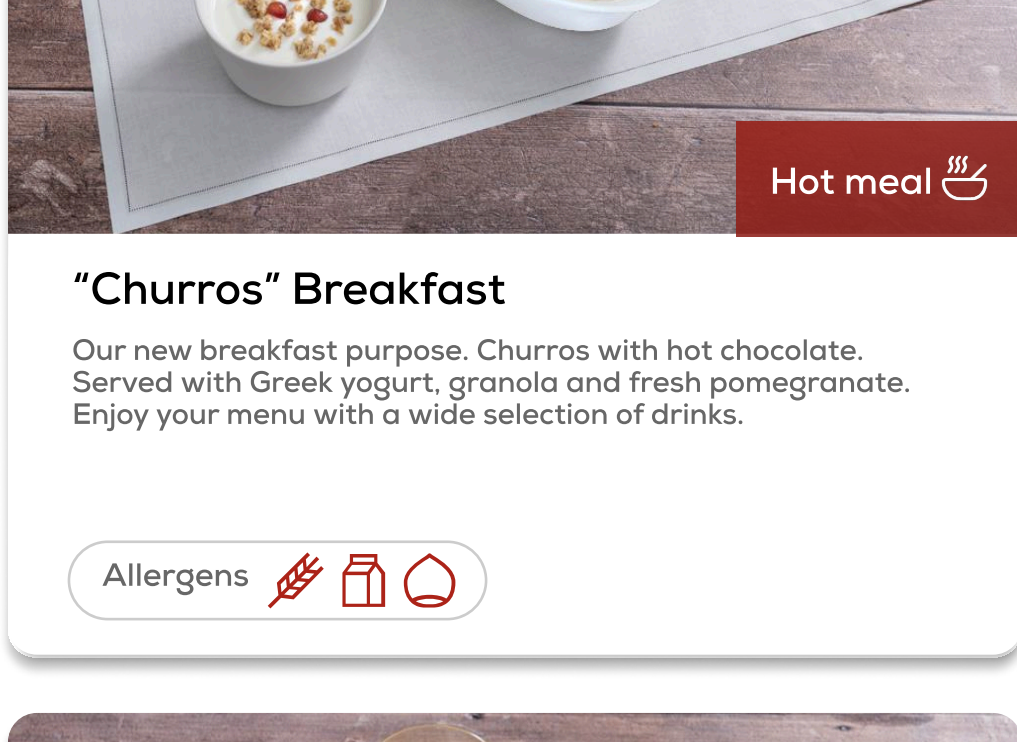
Hot meal

"Churros" Breakfast

Our new breakfast purpose. Churros with hot chocolate. Served with Greek yogurt, granola and fresh pomegranate. Enjoy your menu with a wide selection of drinks.

Allergens